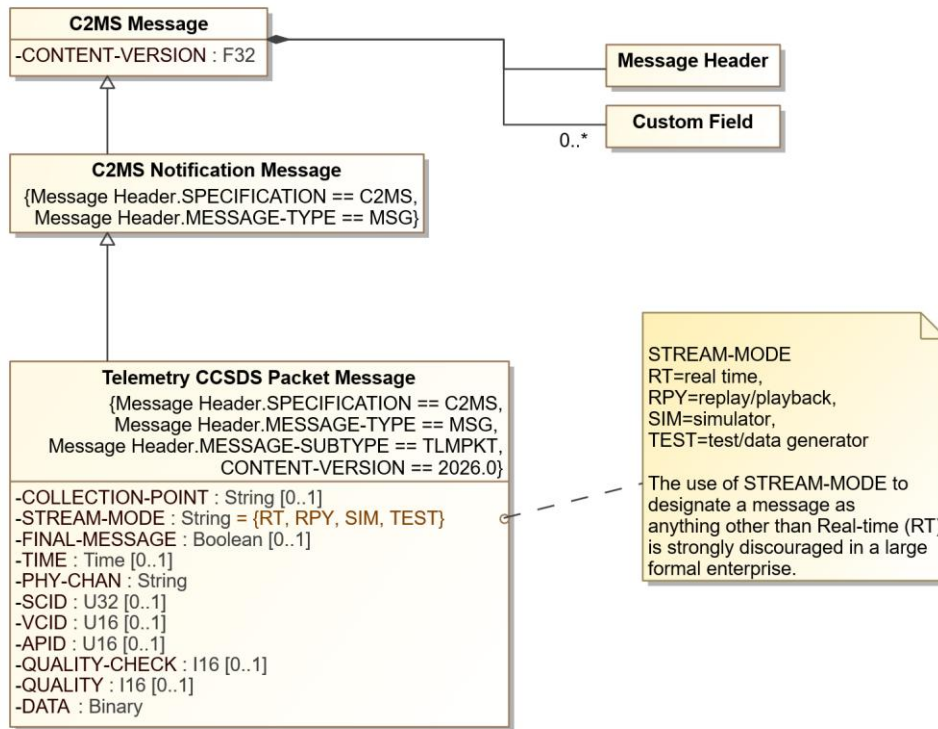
C2MS Message
-CONTENT-VERSION : F32

Message Header

0..*

Custom Field

C2MS Notification Message
{Message Header.SPECIFICATION == C2MS, Message Header.MESSAGE-TYPE == MSG}

Telemetry CCSDS Packet Message
{Message Header.SPECIFICATION == C2MS, Message Header.MESSAGE-TYPE == MSG, Message Header.MESSAGE-SUBTYPE == TLMPKT, CONTENT-VERSION == 2026.0}

-COLLECTION-POINT : String [0..1]
-STREAM-MODE : String = {RT, RPY, SIM, TEST}
-FINAL-MESSAGE : Boolean [0..1]
-TIME : Time [0..1]
-PHY-CHAN : String
-SCID : U32 [0..1]
-VCID : U16 [0..1]
-APID : U16 [0..1]
-QUALITY-CHECK : I16 [0..1]
-QUALITY : I16 [0..1]
-DATA : Binary

STREAM-MODE
RT=real time,
RPY=replay/playback,
SIM=simulator,
TEST=test/data generator

The use of STREAM-MODE to designate a message as anything other than Real-time (RT) is strongly discouraged in a large formal enterprise.